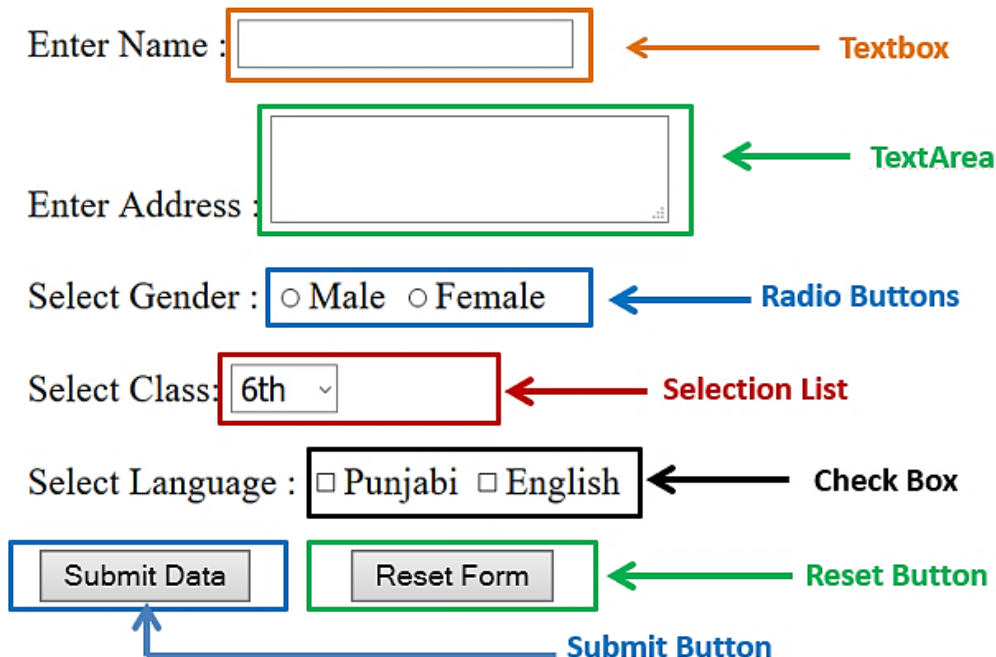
Enter Name :

Textbox

TextArea

Enter Address :

Select Gender : ○ Male ○ Female

Radio Buttons

Select Class: 6th

Selection List

Select Language : □ Punjabi □ English

Check Box

Submit Data

Reset Form

Reset Button

Submit Button